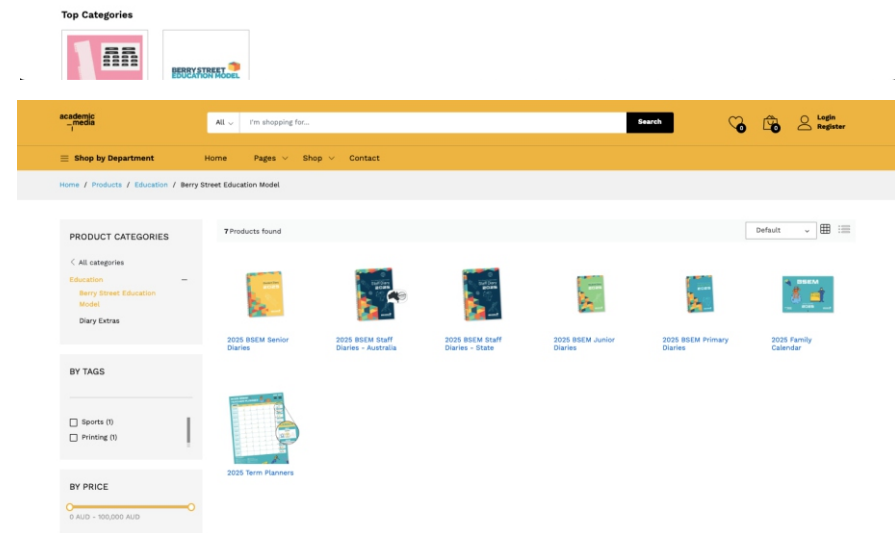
Top Categories

BERRY STREET EDUCATION MODEL

academic media

All

I'm shopping for...

Search

0

0

Login
Register

Shop by Department

Home

Pages

Shop

Contact

Home / Products / Education / Berry Street Education Model

PRODUCT CATEGORIES

All categories

Education

Berry Street Education Model

Diary Extras

BY TAGS

Sports (1)

Printing (1)

BY PRICE

0 AUD – 100,000 AUD

7 Products found

Default

2025 BSEM Senior Diaries

2025 BSEM Staff Diaries - Australia

2025 BSEM Staff Diaries - State

2025 BSEM Junior Diaries

2025 BSEM Primary Diaries

BSEM

2025 Family Calendar

2025 Term Planners